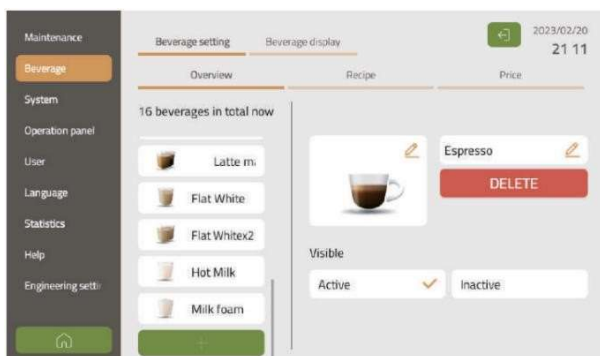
Maintenance
Beverage
System
Operation panel
User
Language
Statistics
Help
Engineering setti

Beverage setting
Beverage display

2023/02/20
21 11

Overview
Recipe
Price

16 beverages in total now

Latte m
Flat White
Flat Whitex2
Hot Milk
Milk foam
+

Espresso
DELETE

Visible
Active
Inactive